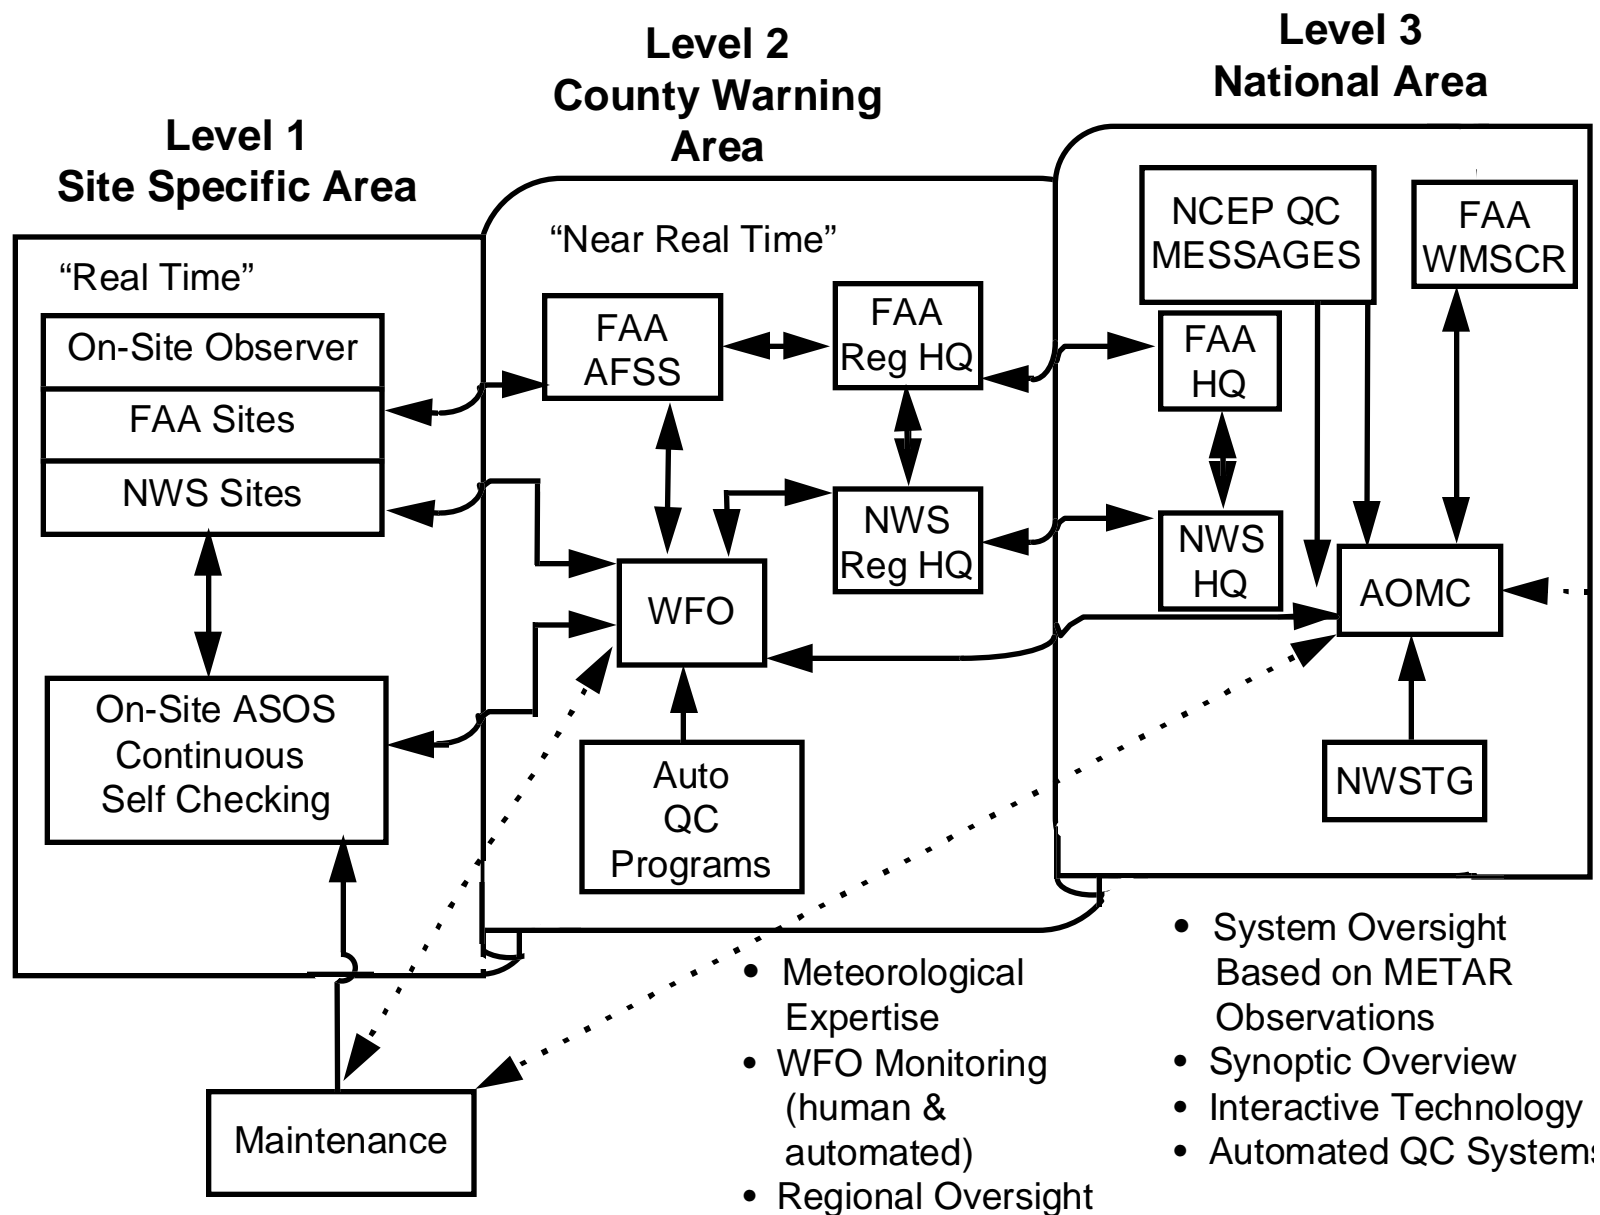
Level 1
Site Specific Area

Level 2
County Warning Area

Level 3
National Area

"Real Time"

On-Site Observer

FAA Sites

NWS Sites

On-Site ASOS Continuous Self Checking

Maintenance

"Near Real Time"

FAA AFSS

FAA Reg HQ

NWS Reg HQ

WFO

Auto QC Programs

NCEP QC MESSAGES

FAA WMSCR

FAA HQ

NWS HQ

AOMC

NWSTG

• Meteorological Expertise
• WFO Monitoring (human & automated)
• Regional Oversight

• System Oversight Based on METAR Observations
• Synoptic Overview
• Interactive Technology
• Automated QC System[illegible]